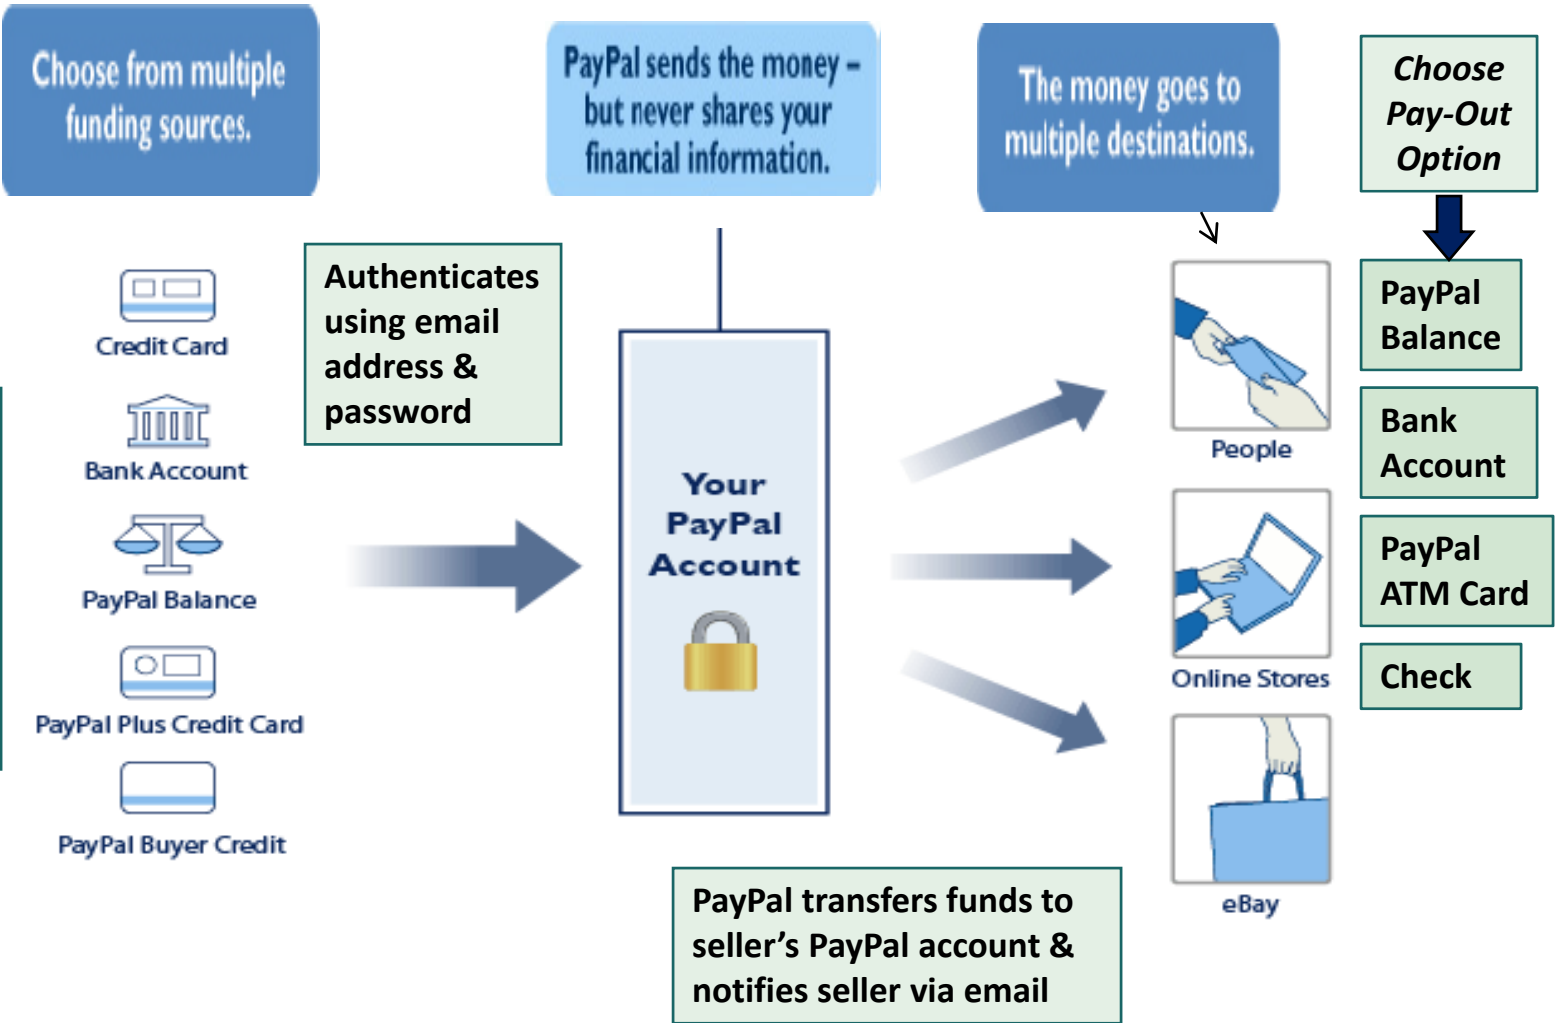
Choose from multiple funding sources.

PayPal sends the money – but never shares your financial information.

The money goes to multiple destinations.

Choose Pay-Out Option

Credit Card

Bank Account

PayPal Balance

PayPal Plus Credit Card

PayPal Buyer Credit

Authenticates using email address & password

Your PayPal Account

People

Online Stores

eBay

PayPal Balance

Bank Account

PayPal ATM Card

Check

PayPal transfers funds to seller's PayPal account & notifies seller via email